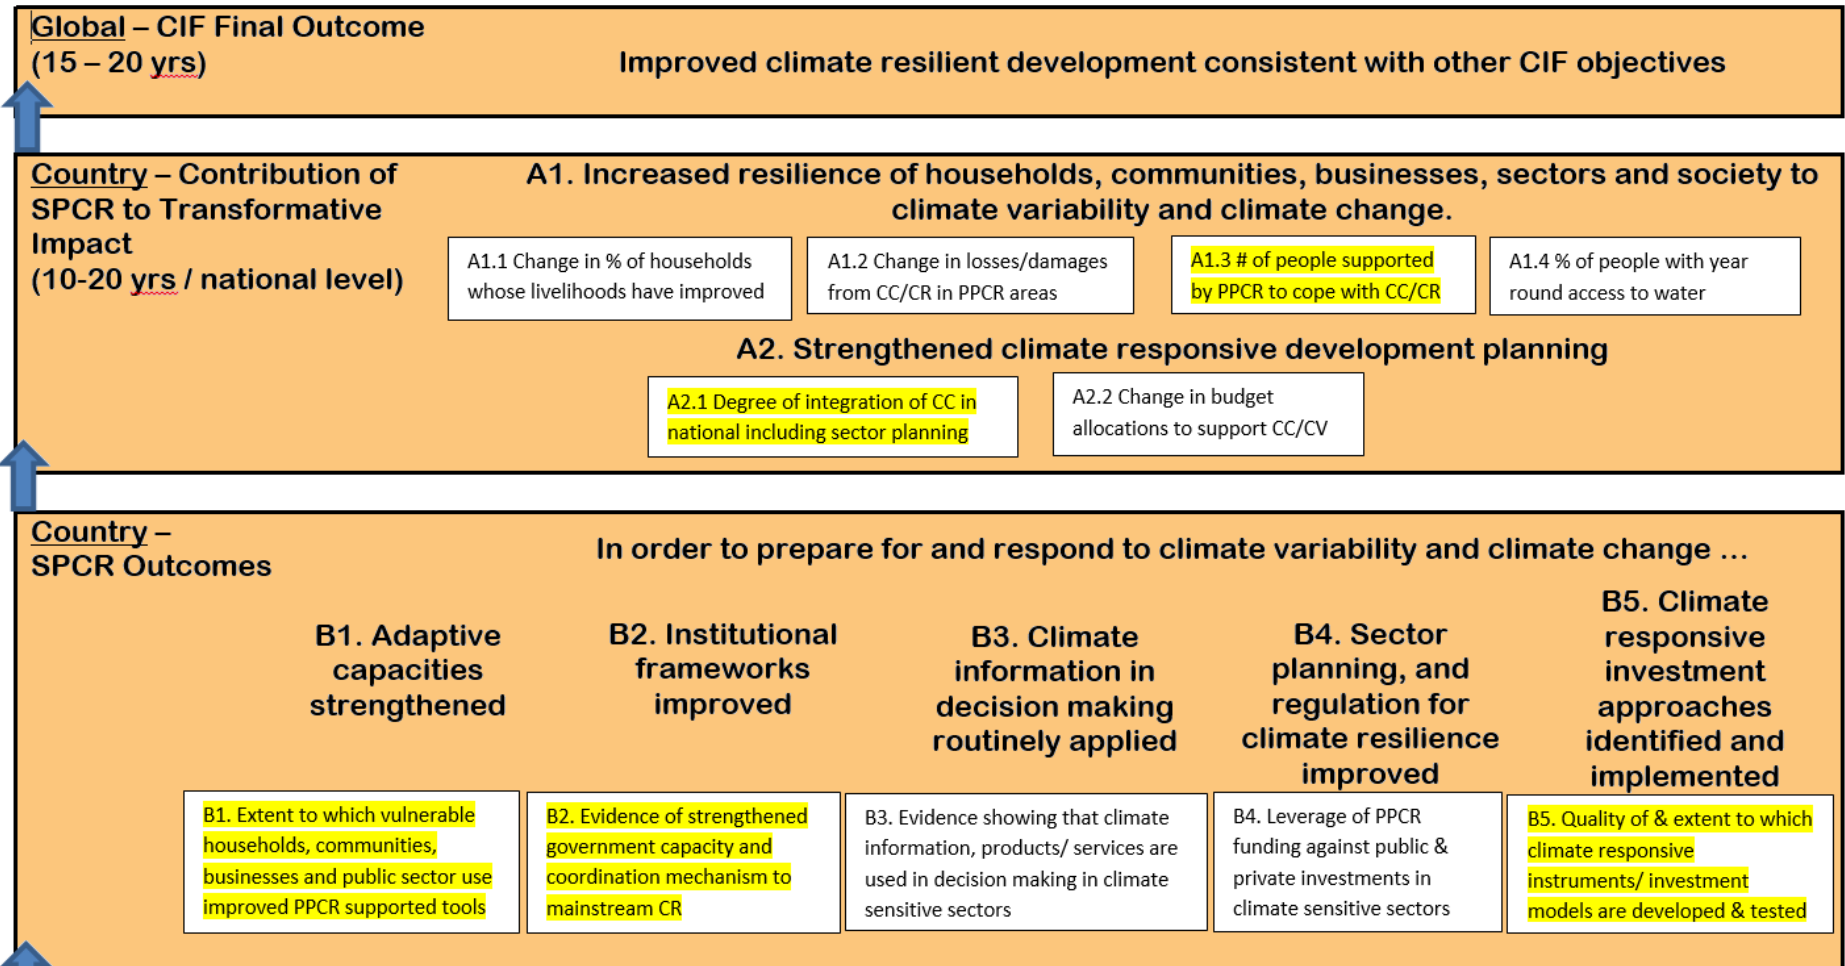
Global – CIF Final Outcome
(15 – 20 yrs)

Improved climate resilient development consistent with other CIF objectives

Country – Contribution of SPCR to Transformative Impact
(10-20 yrs / national level)

A1. Increased resilience of households, communities, businesses, sectors and society to climate variability and climate change.

A1.1 Change in % of households whose livelihoods have improved

A1.2 Change in losses/damages from CC/CR in PPCR areas

A1.3 # of people supported by PPCR to cope with CC/CR

A1.4 % of people with year round access to water

A2. Strengthened climate responsive development planning

A2.1 Degree of integration of CC in national including sector planning

A2.2 Change in budget allocations to support CC/CV

Country – SPCR Outcomes

In order to prepare for and respond to climate variability and climate change …

B1. Adaptive capacities strengthened

B2. Institutional frameworks improved

B3. Climate information in decision making routinely applied

B4. Sector planning, and regulation for climate resilience improved

B5. Climate responsive investment approaches identified and implemented

B1. Extent to which vulnerable households, communities, businesses and public sector use improved PPCR supported tools

B2. Evidence of strengthened government capacity and coordination mechanism to mainstream CR

B3. Evidence showing that climate information, products/ services are used in decision making in climate sensitive sectors

B4. Leverage of PPCR funding against public & private investments in climate sensitive sectors

B5. Quality of & extent to which climate responsive instruments/ investment models are developed & tested